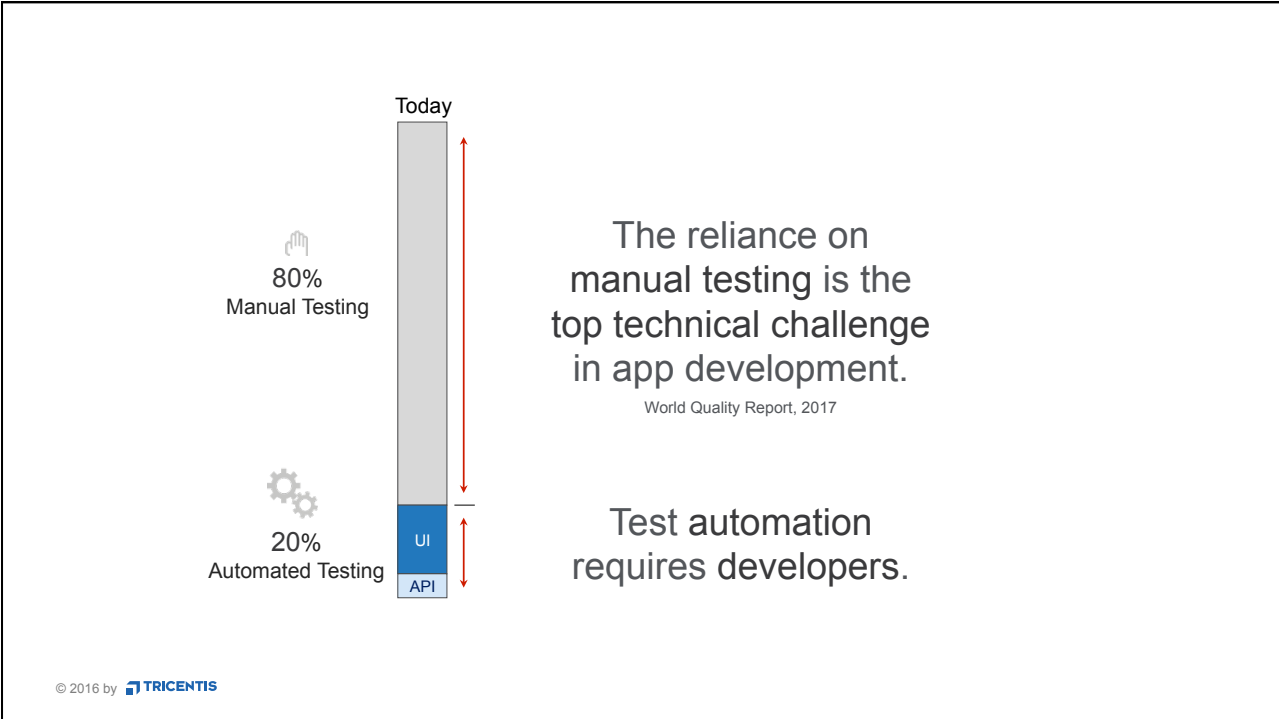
Today

80%
Manual Testing

20%
Automated Testing

UI

API

The reliance on manual testing is the top technical challenge in app development.

World Quality Report, 2017

Test automation requires developers.

© 2016 by TRICENTIS